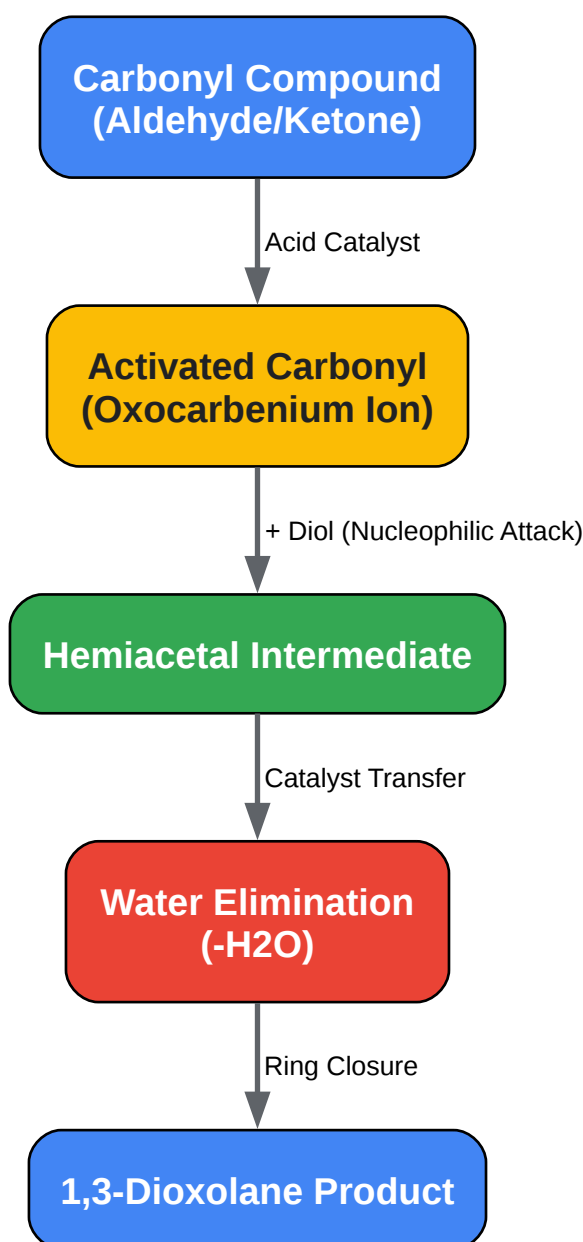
Carbonyl Compound
(Aldehyde/Ketone)

Acid Catalyst

Activated Carbonyl
(Oxocarbenium Ion)

+ Diol (Nucleophilic Attack)

Hemiacetal Intermediate

Catalyst Transfer

Water Elimination
(-H2O)

Ring Closure

1,3-Dioxolane Product